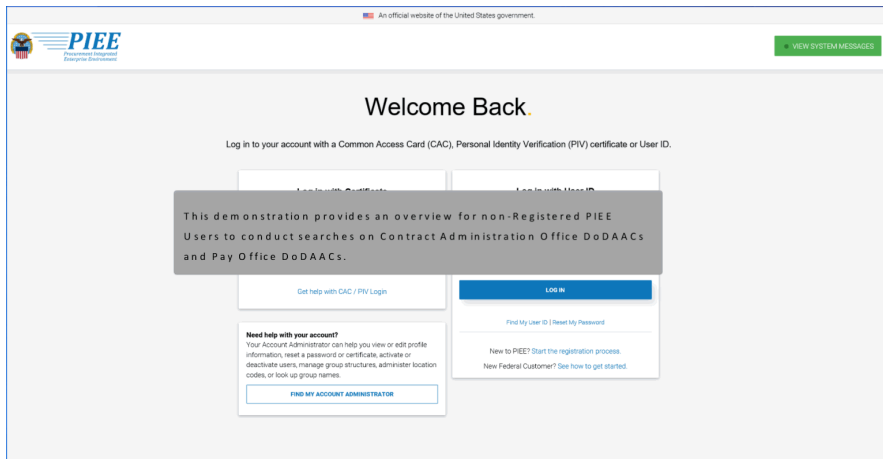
An official website of the United States government.

PIEE
Procurement Integrated Enterprise Environment

VIEW SYSTEM MESSAGES

Welcome Back.

Log in to your account with a Common Access Card (CAC), Personal Identity Verification (PIV) certificate or User ID.

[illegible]

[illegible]

This demonstration provides an overview for non-Registered PIEE Users to conduct searches on Contract Administration Office DoDAACs and Pay Office DoDAACs.

Get help with CAC / PIV Login

LOG IN

Find My User ID | Reset My Password

New to PIEE? Start the registration process.

New Federal Customer? See how to get started.

Need help with your account?
Your Account Administrator can help you view or edit profile information, reset a password or certificate, activate or deactivate users, manage group structures, administer location codes, or look up group names.

FIND MY ACCOUNT ADMINISTRATOR